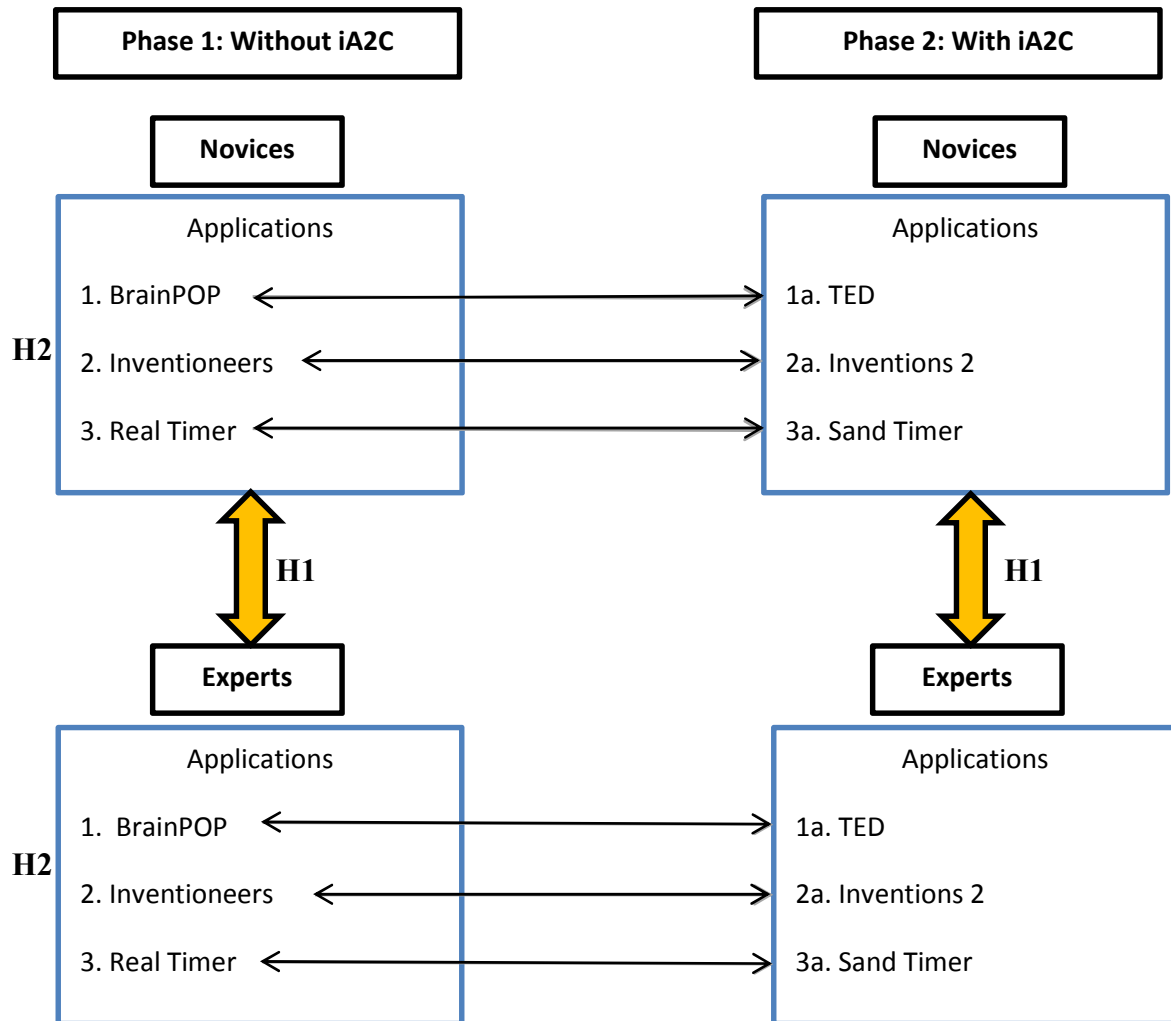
Phase 1: Without iA2C

Phase 2: With iA2C

Novices

Applications

1. BrainPOP

2. Inventioneers

3. Real Timer

H2

Novices

Applications

1a. TED

2a. Inventions 2

3a. Sand Timer

H1

H1

Experts

Applications

1. BrainPOP

2. Inventioneers

3. Real Timer

H2

Experts

Applications

1a. TED

2a. Inventions 2

3a. Sand Timer